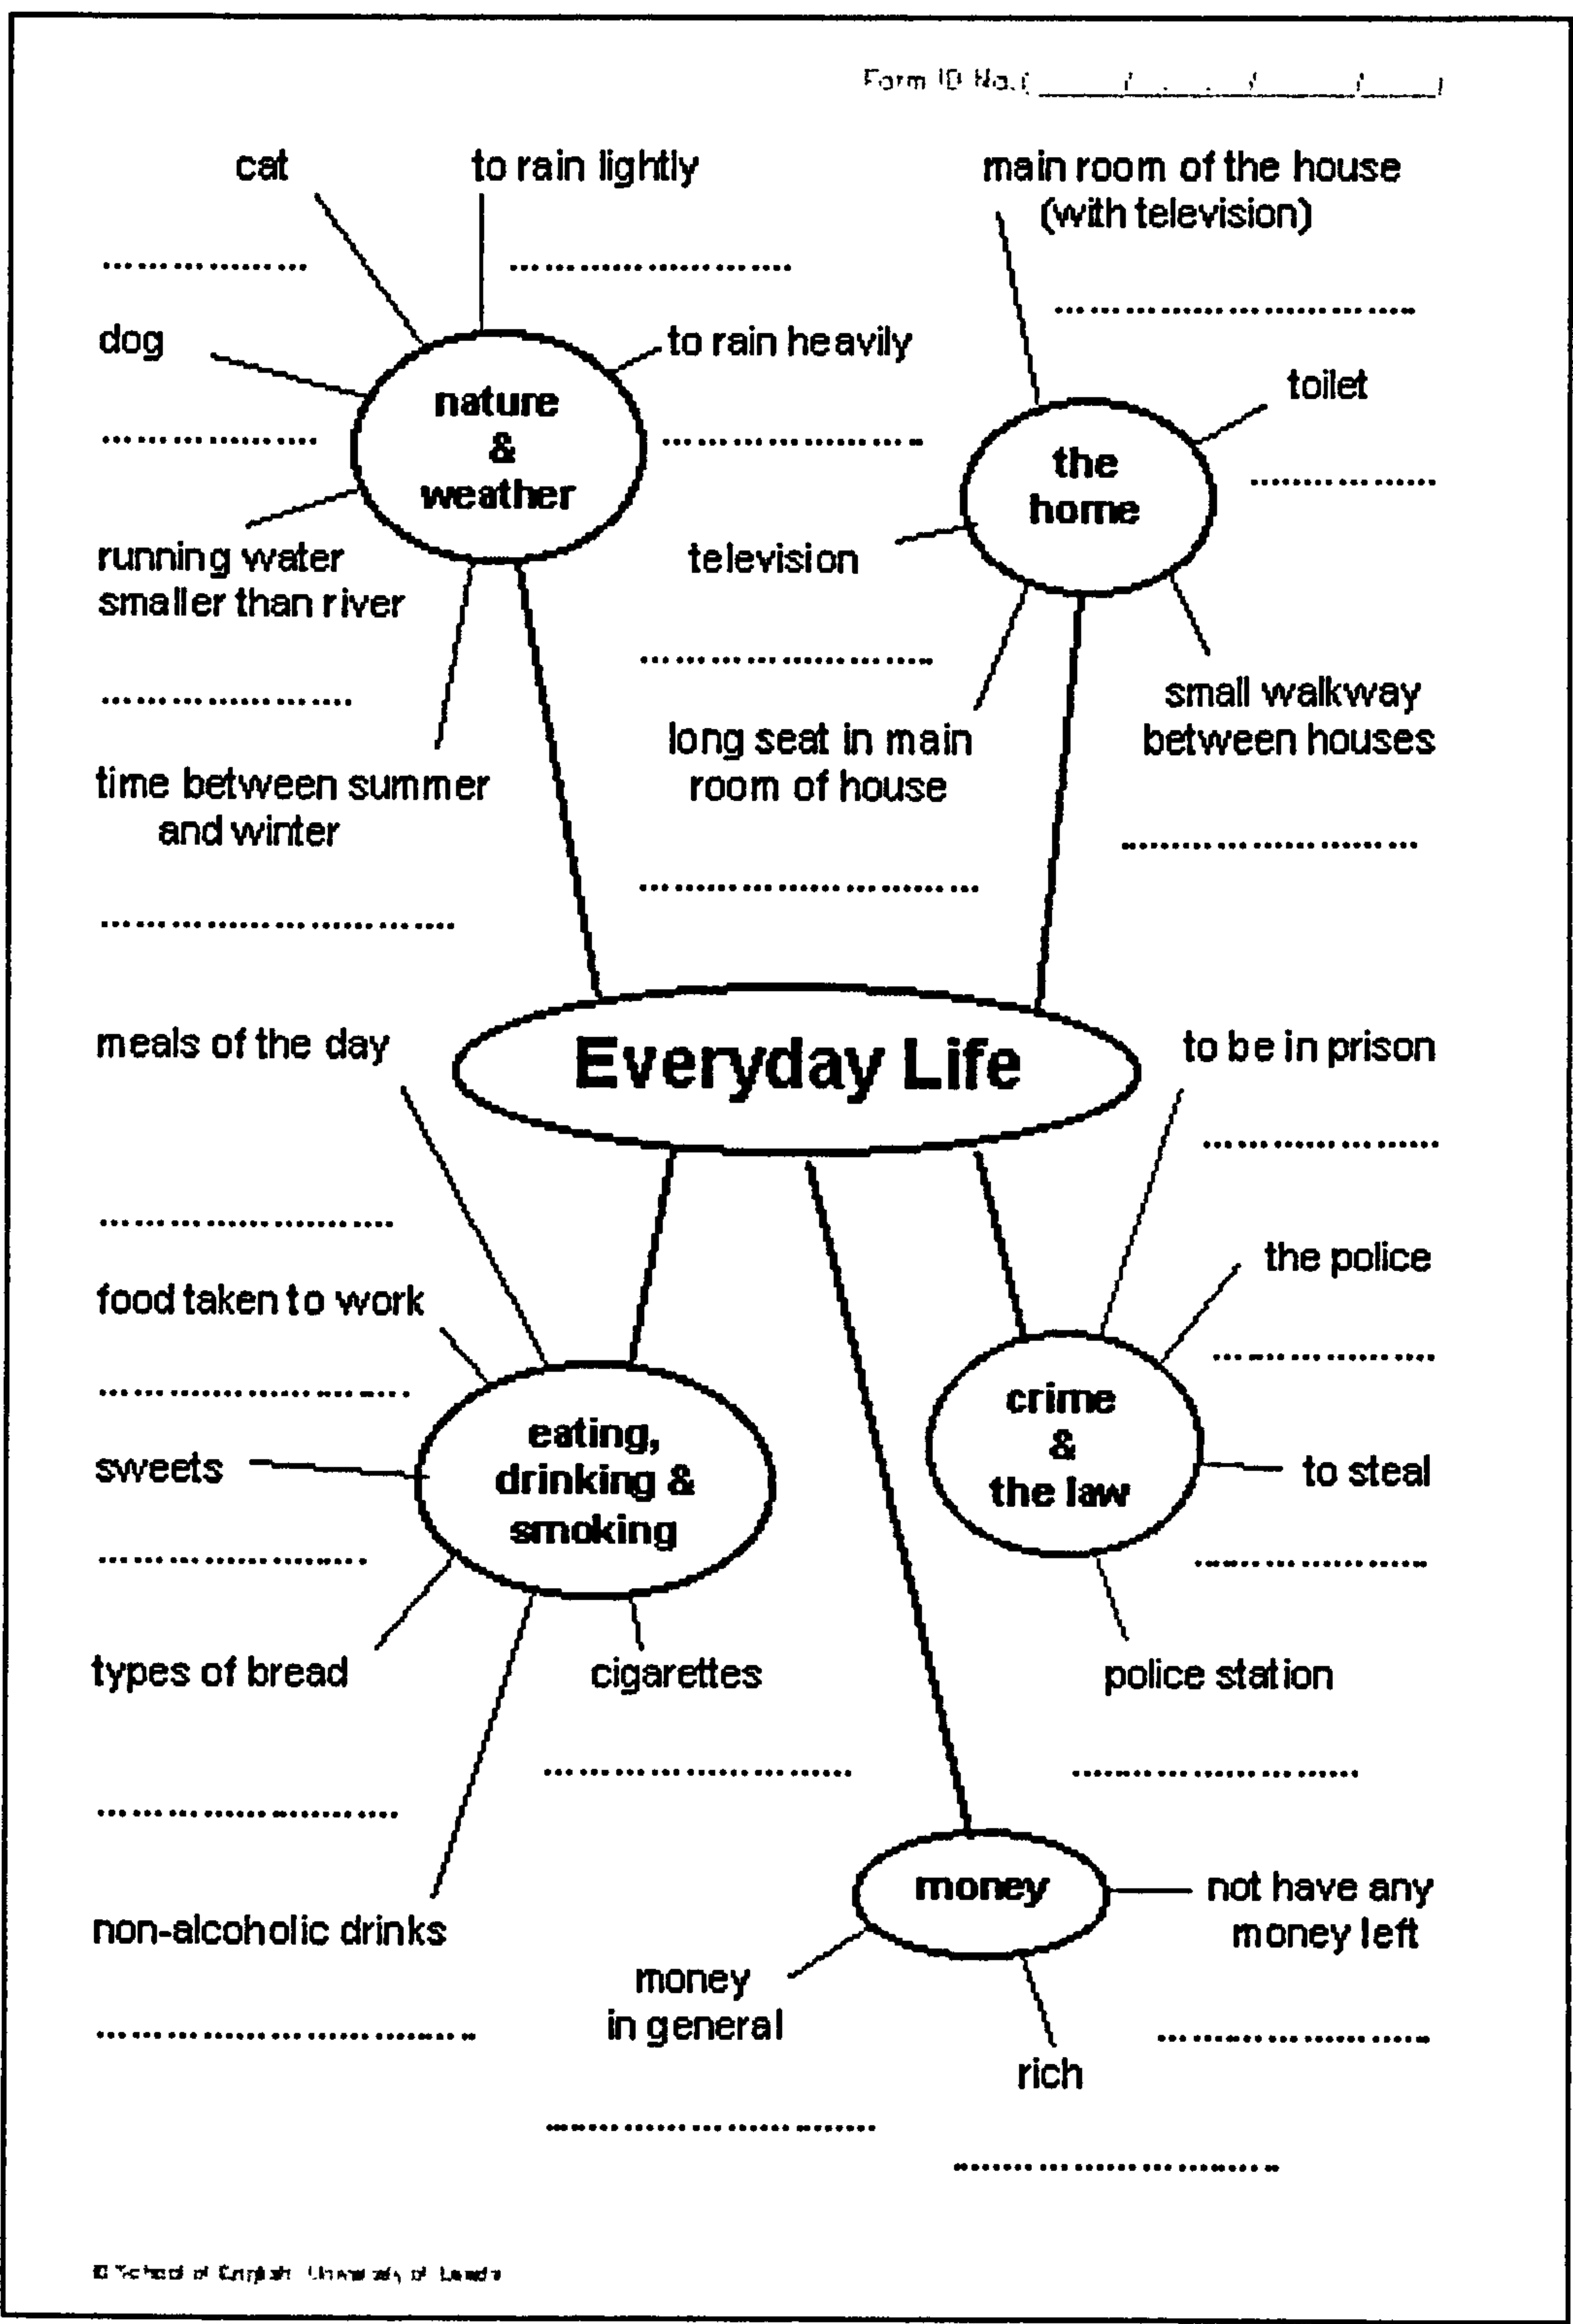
Form ID No.( ____/____/____/____)

cat
..................

to rain lightly
..........................

main room of the house (with television)
..............................

dog
..................

to rain heavily
..........................

nature & weather

toilet
..................

the home

running water smaller than river
..................

television
..........................

long seat in main room of house
..........................

small walkway between houses
..........................

time between summer and winter
..........................

Everyday Life

meals of the day
..........................

to be in prison
..................

food taken to work
..........................

the police
..................

sweets
..........................

eating, drinking & smoking

crime & the law

to steal
..................

types of bread
..........................

cigarettes
..........................

police station
..........................

non-alcoholic drinks
..........................

money

not have any money left
..........................

money in general
..........................

rich
..........................

© School of English, University of Leeds